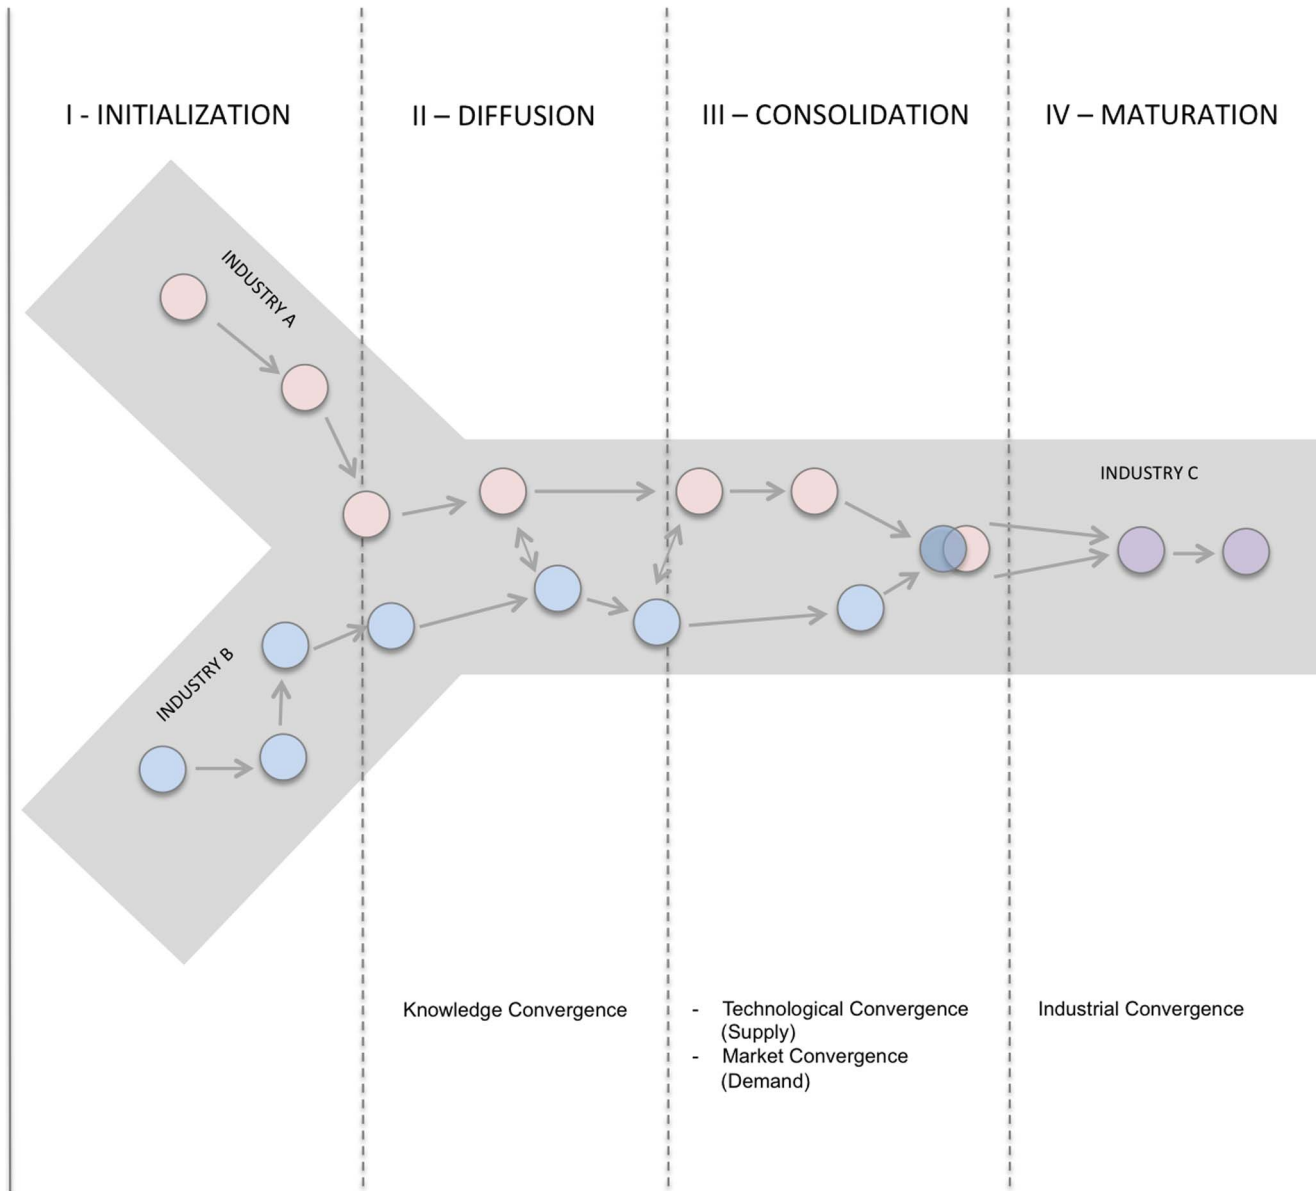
I - INITIALIZATION

II – DIFFUSION

III – CONSOLIDATION

IV – MATURATION

INDUSTRY A

INDUSTRY B

INDUSTRY C

Knowledge Convergence

- Technological Convergence (Supply)
- Market Convergence (Demand)

Industrial Convergence